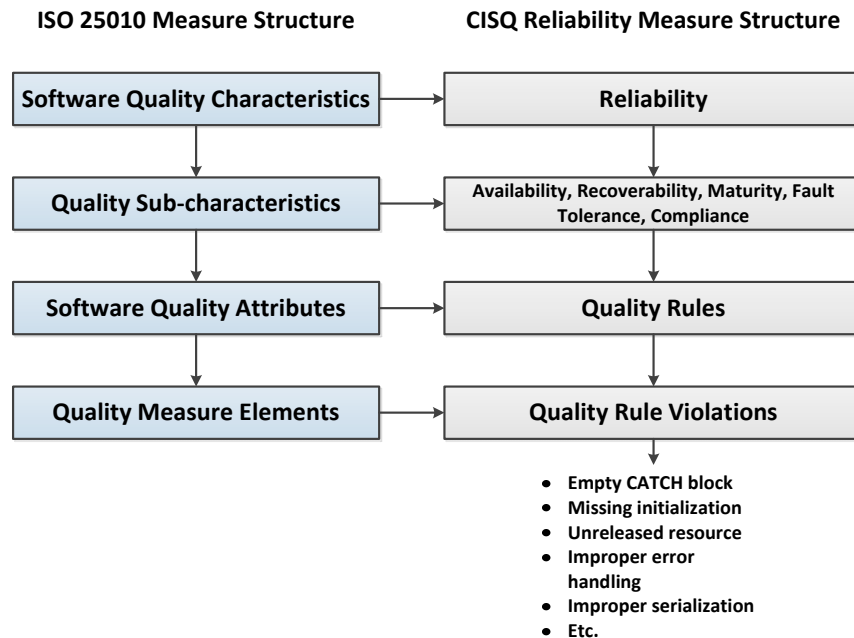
ISO 25010 Measure Structure

Software Quality Characteristics

Quality Sub-characteristics

Software Quality Attributes

Quality Measure Elements

CISQ Reliability Measure Structure

Reliability

Availability, Recoverability, Maturity, Fault Tolerance, Compliance

Quality Rules

Quality Rule Violations

- Empty CATCH block
- Missing initialization
- Unreleased resource
- Improper error handling
- Improper serialization
- Etc.